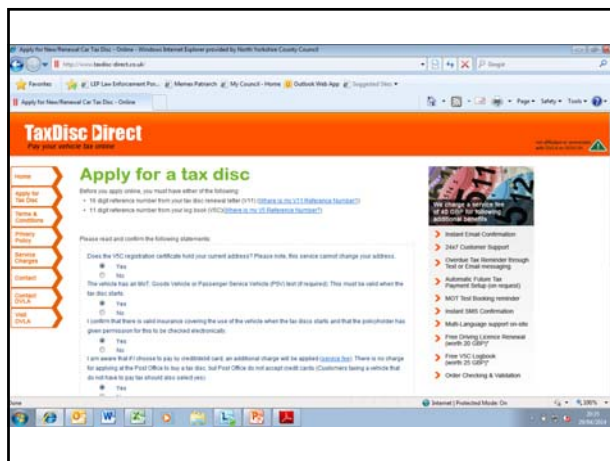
Apply for New Renewal Car Tax Disc - Online - Windows Internet Explorer provided by North Yorkshire County Council

http://www.taxdisc-direct.co.uk/

Favorites | LEP Law Enforcement Por... | Memex Patriarch | My Council - Home | Outlook Web App | Suggested Sites

Apply for New Renewal Car Tax Disc - Online

Page | Safety | Tools

TaxDisc Direct
Pay your vehicle tax online

Home
Apply for Tax Disc
Terms & Conditions
Privacy Policy
Service Charges
Contact
Contact DVLA
Visit DVLA

Apply for a tax disc

Before you apply online, you must have either of the following:
• 16 digit reference number from your tax disc renewal letter (V11) (Where is my V11 Reference Number?)
• 11 digit reference number from your log book (V5C) (Where is my V5 Reference Number?)

Please read and confirm the following statements:

Does the V5C registration certificate hold your current address? Please note, this service cannot change your address.
Yes
No
The vehicle has an MoT, Goods Vehicle or Passenger Service Vehicle (PSV) test (if required). This must be valid when the tax disc starts.
Yes
No
I confirm that there is valid insurance covering the use of the vehicle when the tax disc starts and that the policyholder has given permission for this to be checked electronically.
Yes
No
I am aware that if I choose to pay by credit/debit card, an additional charge will be applied (service fee). There is no charge for applying at the Post Office to buy a tax disc, but Post Office do not accept credit cards (Customers taxing a vehicle that do not have to pay tax should also select yes)
Yes

We charge a service fee of 43 GBP for following additional benefits

Instant Email Confirmation
24x7 Customer Support
Overdue Tax Reminder through Text or Email messaging
Automatic Future Tax Payment Setup (on request)
MOT Test Booking reminder
Instant SMS Confirmation
Multi-Language support on-site
Free Driving Licence Renewal (worth 20 GBP)*
Free V5C Logbook (worth 25 GBP)*
Order Checking & Validation

Done | Internet | Protected Mode: On | 100%